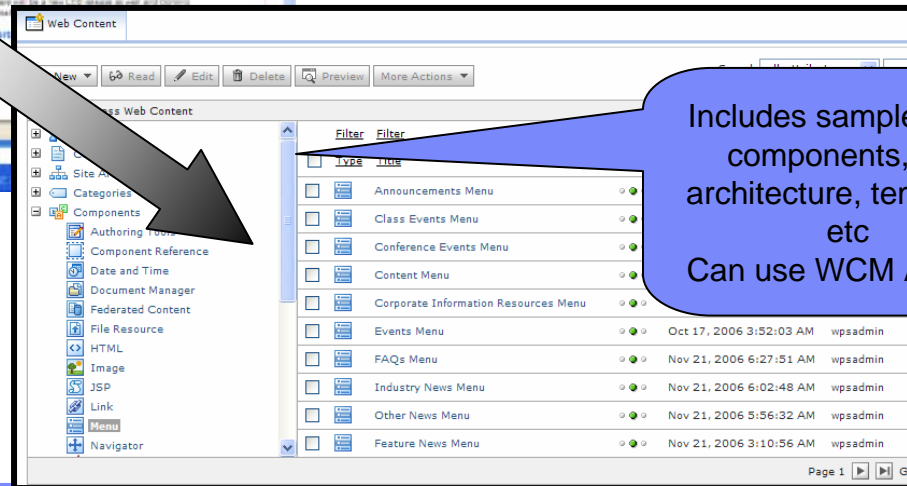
Web Content

New ▼ Read Edit Delete Preview More Actions ▼

ss Web Content

Site A
Categories
Components
Authoring Tools
Component Reference
Date and Time
Document Manager
Federated Content
File Resource
HTML
Image
JSP
Link
Menu
Navigator

Filter Filter
Type Title

| | | | | |
|---|---|---|---|---|
| Announcements Menu | | | | |
| Class Events Menu | | | | |
| Conference Events Menu | | | | |
| Content Menu | | | | |
| Corporate Information Resources Menu | | | | |
| Events Menu | | Oct 17, 2006 3:52:03 AM | wpsadmin | |
| FAQs Menu | | Nov 21, 2006 6:27:51 AM | wpsadmin | |
| Industry News Menu | | Nov 21, 2006 6:02:48 AM | wpsadmin | |
| Other News Menu | | Nov 21, 2006 5:56:32 AM | wpsadmin | |
| Feature News Menu | | Nov 21, 2006 3:10:56 AM | wpsadmin | |

Page 1 G

Includes sample components, architecture, ter etc
Can use WCM A